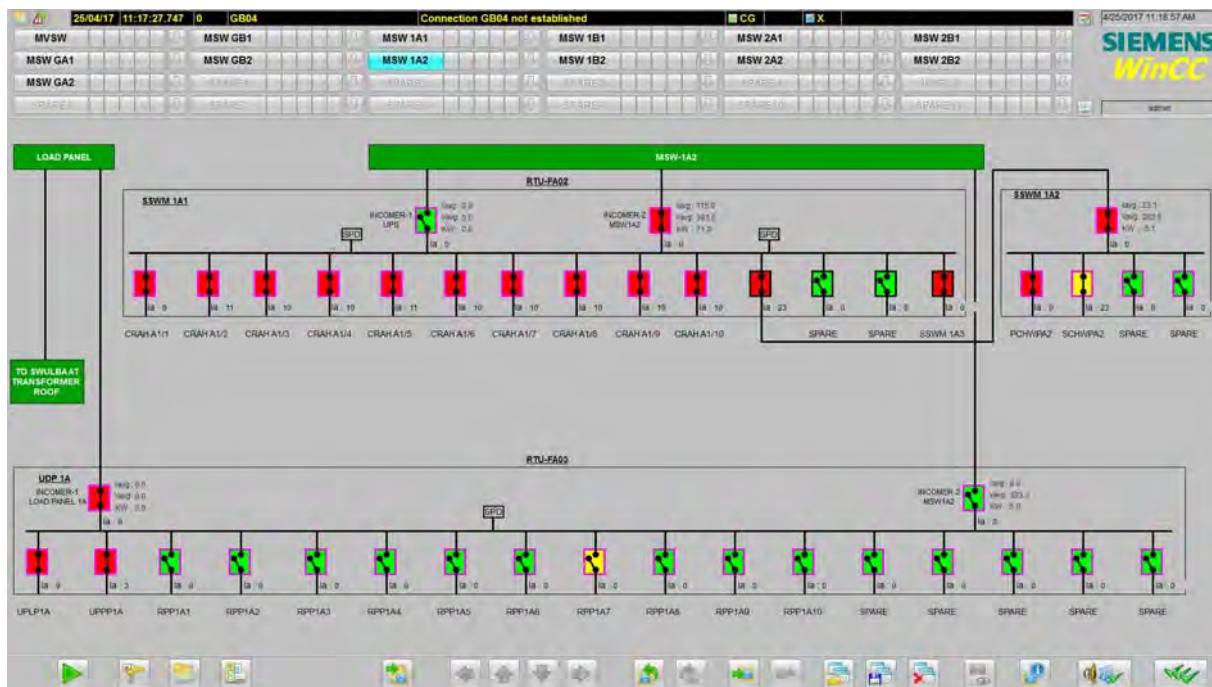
25/04/17 11:17:27.747 0 GB04 Connection GB04 not established CG X 4/25/2017 11:18:57 AM

MVSW MSW GB1 MSW 1A1 MSW 1B1 MSW 2A1 MSW 2B1
MSW GA1 MSW GB2 MSW 1A2 MSW 1B2 MSW 2A2 MSW 2B2
MSW GA2 SPARE SPARE SPARE SPARE SPARE
SPARE SPARE SPARE SPARE SPARE SPARE

SIEMENS
WinCC

LOAD PANEL

MSW-1A2

RTU-FA02

SSWM 1A1

INCOMER-1 UPS Iavg: 0.0 Vavg: 0.0 KW: 0.0
Ia: 0

INCOMER-2 MSW1A2 Iavg: 115.0 Vavg: 383.0 KW: 71.0
Ia: 0

SPD SPD

Ia: 9 Ia: 11 Ia: 10 Ia: 10 Ia: 11 Ia: 10 Ia: 10 Ia: 10 Ia: 10 Ia: 10 Ia: 23 Ia: 0 Ia: 0 Ia: 0

CRAH A1/1 CRAH A1/2 CRAH A1/3 CRAH A1/4 CRAH A1/5 CRAH A1/6 CRAH A1/7 CRAH A1/8 CRAH A1/9 CRAH A1/10 SPARE SPARE SSWM 1A3

SSWM 1A2

Iavg: 23.1 Vavg: 383.5 KW: 8.1
Ia: 0

Ia: 0 Ia: 23 Ia: 0 Ia: 0

PCHWPA2 SCHWPA2 SPARE SPARE

TO SWULBAAT TRANSFORMER ROOF

RTU-FA03

UDP 1A
INCOMER-1 LOAD PANEL 1A Iavg: 0.0 Vavg: 0.0 KW: 0.0
Ia: 0

INCOMER-2 MSW1A2 Iavg: 0.0 Vavg: 383.1 KW: 0.0
Ia: 0

SPD

Ia: 9 Ia: 3 Ia: 0 Ia: 0 Ia: 0 Ia: 0 Ia: 0 Ia: 0 Ia: 0 Ia: 0 Ia: 0 Ia: 0 Ia: 0 Ia: 0 Ia: 0 Ia: 0 Ia: 0

UPLP1A UPPP1A RPP1A1 RPP1A2 RPP1A3 RPP1A4 RPP1A5 RPP1A6 RPP1A7 RPP1A8 RPP1A9 RPP1A10 SPARE SPARE SPARE SPARE SPARE